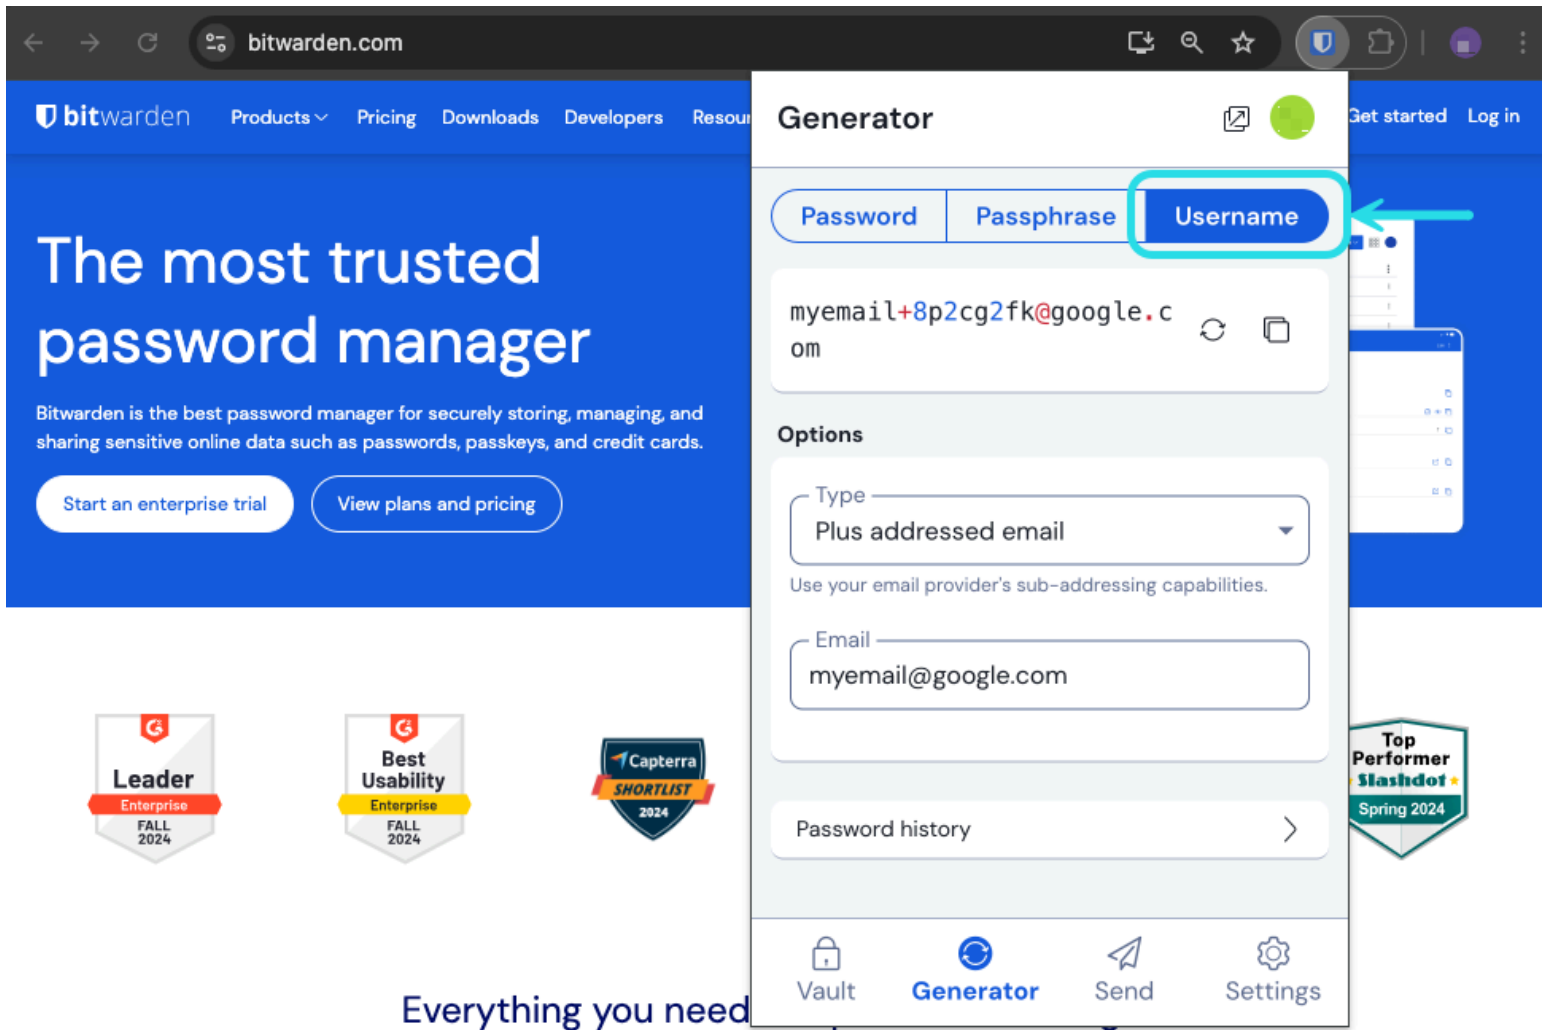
bitwarden.com

bitwarden Products Pricing Downloads Developers Resour

Get started Log in

The most trusted password manager

Bitwarden is the best password manager for securely storing, managing, and sharing sensitive online data such as passwords, passkeys, and credit cards.

Start an enterprise trial

View plans and pricing

Leader Enterprise FALL 2024

Best Usability Enterprise FALL 2024

Capterra SHORTLIST 2024

Top Performer Slashdot Spring 2024

Everything you need

Generator

Password Passphrase Username

myemail+8p2cg2fk@google.com

Options

Type

Plus addressed email

Use your email provider's sub-addressing capabilities.

Email

myemail@google.com

Password history

Vault Generator Send Settings